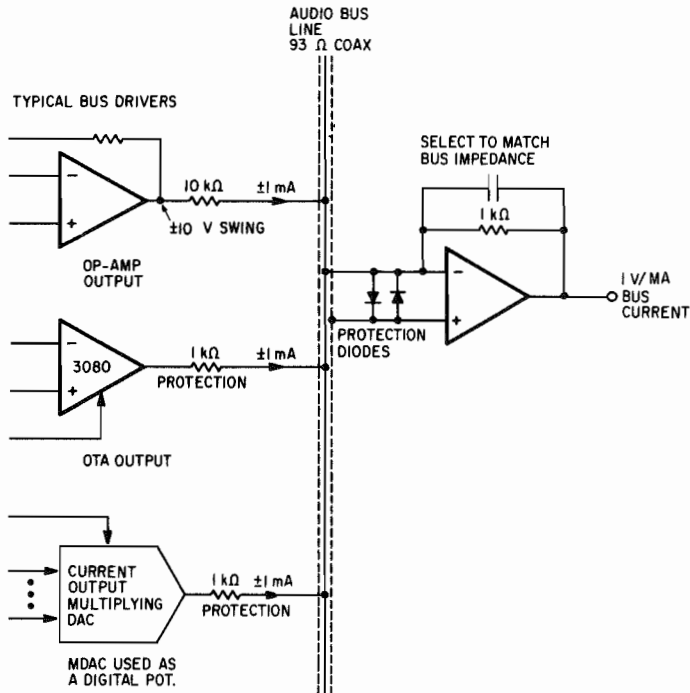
AUDIO BUS LINE
93 Ω COAX

TYPICAL BUS DRIVERS

SELECT TO MATCH BUS IMPEDANCE

10 kΩ
±1 mA
±10 V SWING

1 kΩ

OP-AMP OUTPUT

1 V/MA BUS CURRENT

PROTECTION DIODES

3080

1 kΩ
±1 mA
PROTECTION

OTA OUTPUT

CURRENT OUTPUT MULTIPLYING DAC

1 kΩ
±1 mA
PROTECTION

MDAC USED AS A DIGITAL POT.